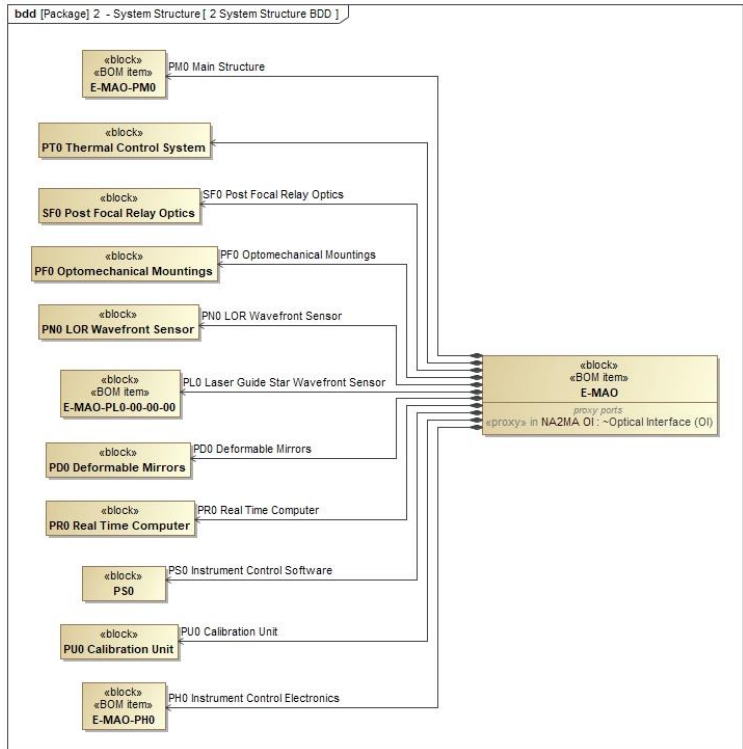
bdd [Package] 2 - System Structure [ 2 System Structure BDD ]

«block»
«BOM item»
E-MAO-PM0

PM0 Main Structure

«block»
PT0 Thermal Control System

«block»
SF0 Post Focal Relay Optics

SF0 Post Focal Relay Optics

«block»
PF0 Optomechanical Mountings

PF0 Optomechanical Mountings

«block»
PN0 LOR Wavefront Sensor

PN0 LOR Wavefront Sensor

«block»
«BOM item»
E-MAO-PL0-00-00-00

PL0 Laser Guide Star Wavefront Sensor

«block»
PD0 Deformable Mirrors

PD0 Deformable Mirrors

«block»
PR0 Real Time Computer

PR0 Real Time Computer

«block»
PS0

PS0 Instrument Control Software

«block»
PU0 Calibration Unit

PU0 Calibration Unit

«block»
«BOM item»
E-MAO-PH0

PH0 Instrument Control Electronics

«block»
«BOM item»
E-MAO

proxy ports
«proxy» in NA2MA OI : ~Optical Interface (OI)